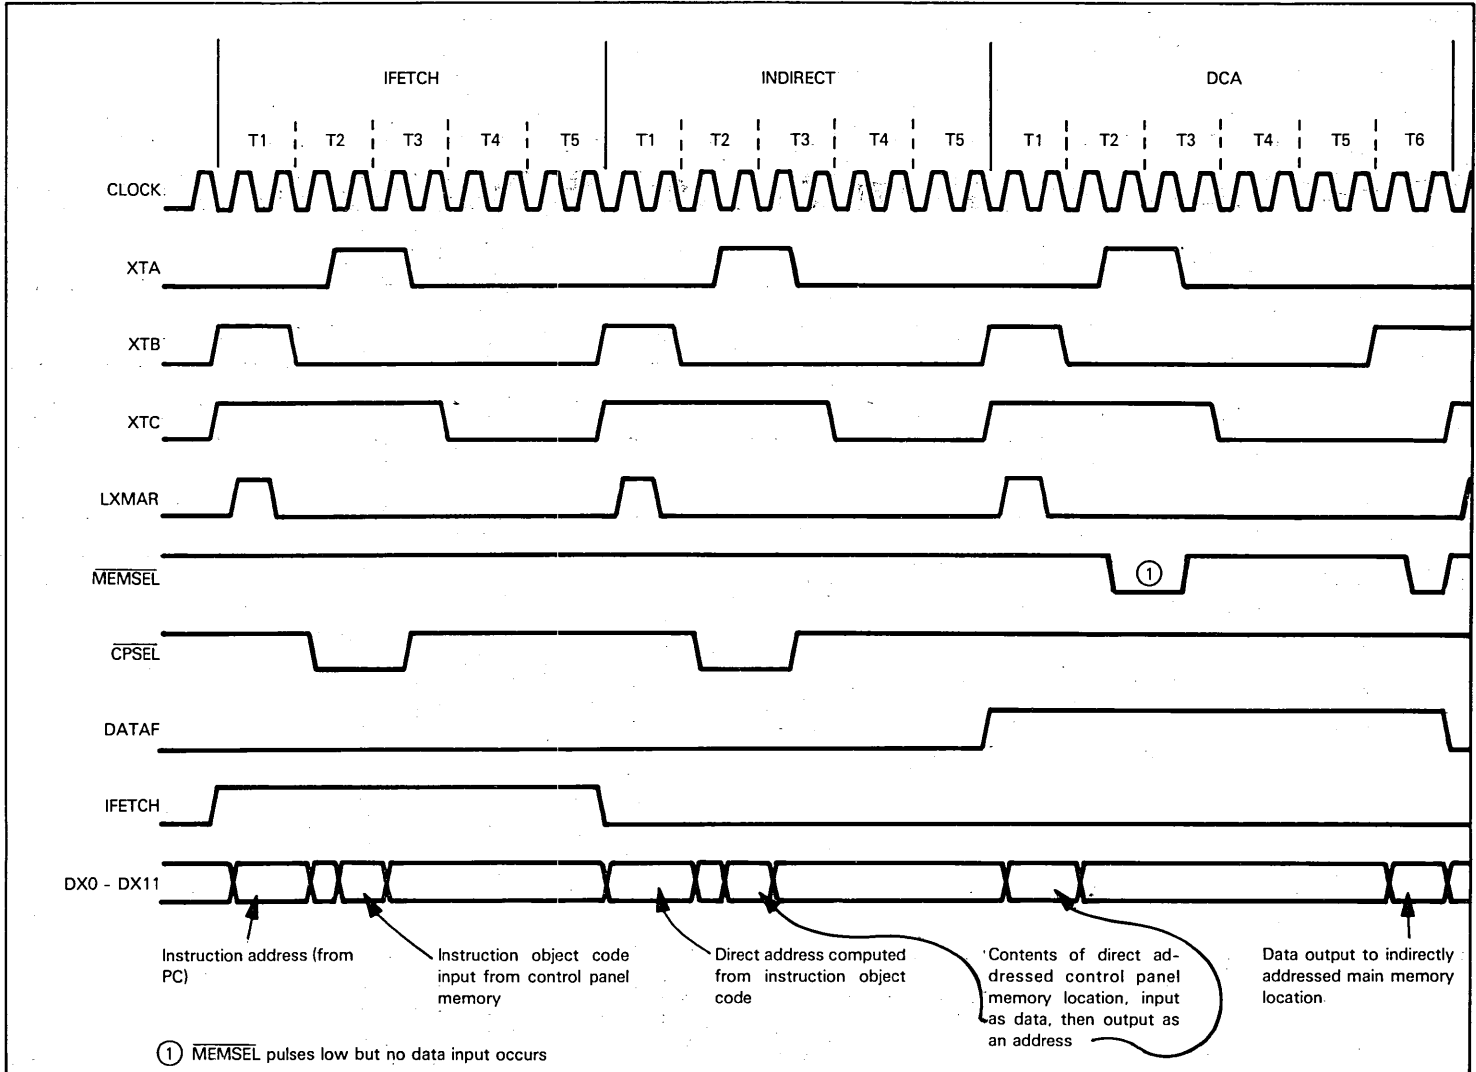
IFETCH

INDIRECT

DCA

T1 T2 T3 T4 T5 T1 T2 T3 T4 T5 T1 T2 T3 T4 T5 T6

CLOCK

XTA

XTB

XTC

LXMAR

$\overline{MEMSEL}$

①

$\overline{CPSEL}$

DATAF

IFETCH

DX0 - DX11

Instruction address (from PC)

Instruction object code input from control panel memory

Direct address computed from instruction object code

Contents of direct addressed control panel memory location, input as data, then output as an address

Data output to indirectly addressed main memory location

① $\overline{MEMSEL}$ pulses low but no data input occurs